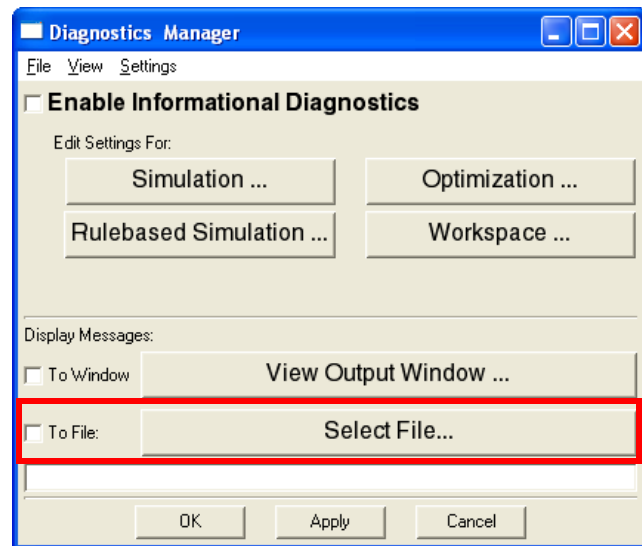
Diagnostics Manager

File View Settings

Enable Informational Diagnostics

Edit Settings For:

Simulation ...

Optimization ...

Rulebased Simulation ...

Workspace ...

Display Messages:

To Window

View Output Window ...

To File:

Select File...

OK

Apply

Cancel